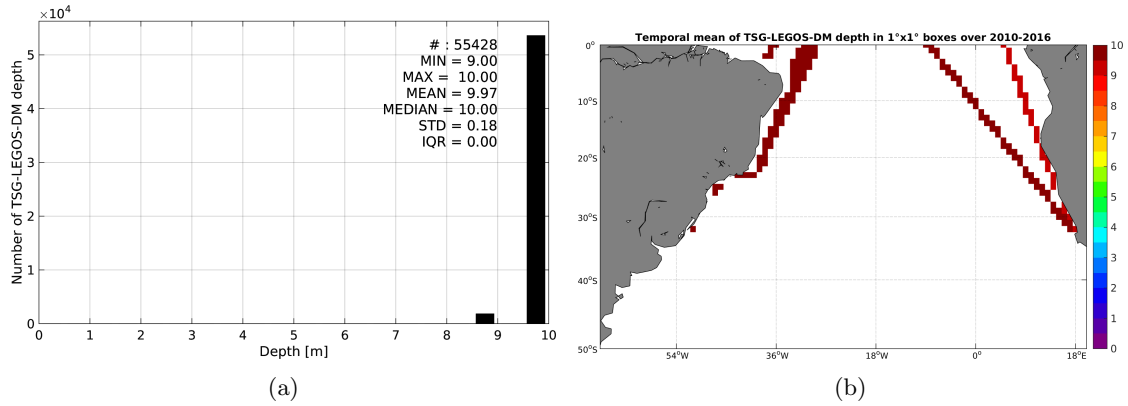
$\times 10^4$

# : 55428
MIN = 9.00
MAX = 10.00
MEAN = 9.97
MEDIAN = 10.00
STD = 0.18
IQR = 0.00

Number of TSG-LEGOS-DM depth

5
4
3
2
1
0

0 1 2 3 4 5 6 7 8 9 10

Depth [m]

(a)

Temporal mean of TSG-LEGOS-DM depth in 1°x1° boxes over 2010-2016

0°
10°S
20°S
30°S
40°S
50°S

54°W 36°W 18°W 0° 18°E

10
9
8
7
6
5
4
3
2
1
0

(b)